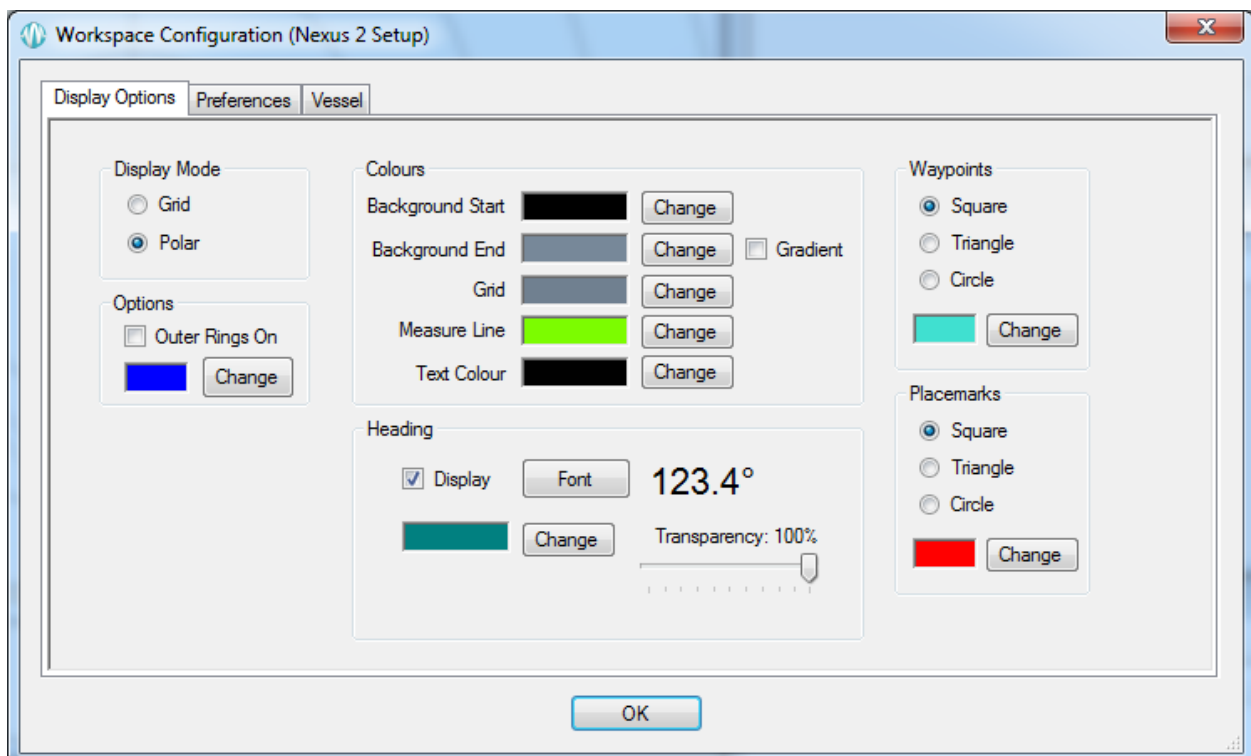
Workspace Configuration (Nexus 2 Setup)

Display Options | Preferences | Vessel

Display Mode
Grid
Polar

Options
Outer Rings On
Change

Colours
Background Start Change
Background End Change Gradient
Grid Change
Measure Line Change
Text Colour Change

Heading
Display Font 123.4°
Change Transparency: 100%

Waypoints
Square
Triangle
Circle
Change

Placemarks
Square
Triangle
Circle
Change

OK